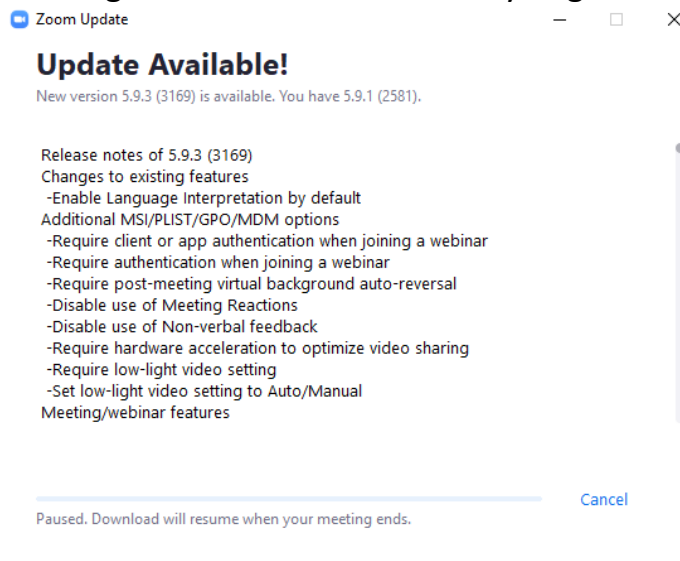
Zoom Update

Update Available!

New version 5.9.3 (3169) is available. You have 5.9.1 (2581).

Release notes of 5.9.3 (3169)
Changes to existing features
-Enable Language Interpretation by default
Additional MSI/PLIST/GPO/MDM options
-Require client or app authentication when joining a webinar
-Require authentication when joining a webinar
-Require post-meeting virtual background auto-reversal
-Disable use of Meeting Reactions
-Disable use of Non-verbal feedback
-Require hardware acceleration to optimize video sharing
-Require low-light video setting
-Set low-light video setting to Auto/Manual
Meeting/webinar features

Cancel

Paused. Download will resume when your meeting ends.